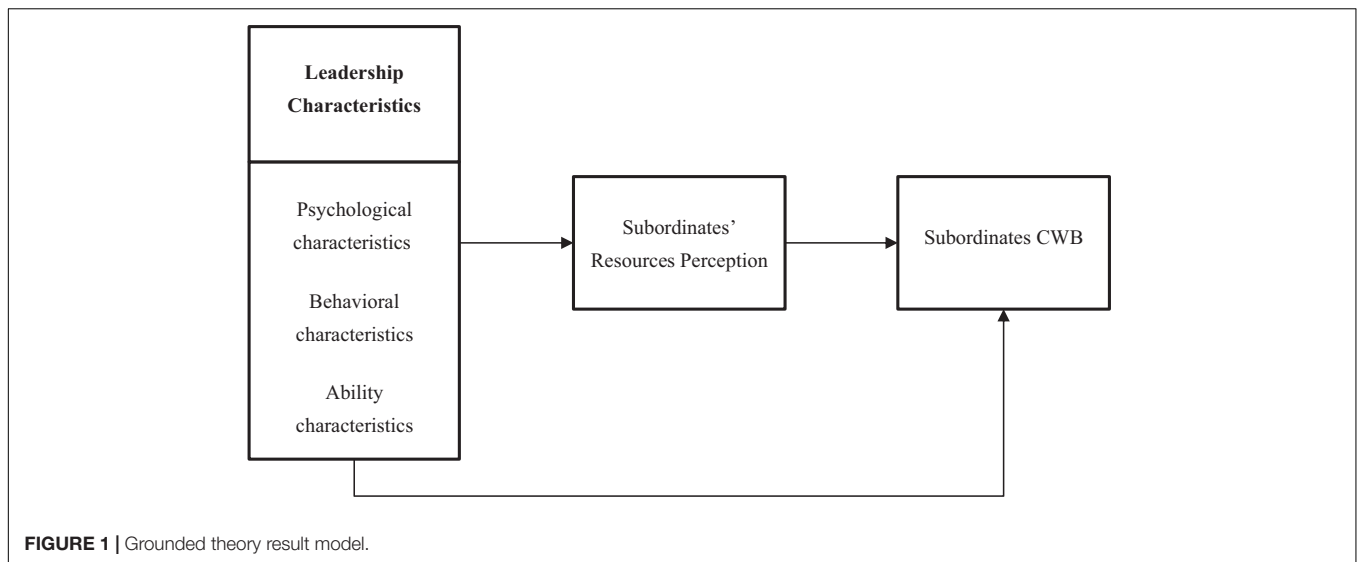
Leadership Characteristics

Psychological characteristics

Behavioral characteristics

Ability characteristics

Subordinates' Resources Perception

Subordinates CWB

FIGURE 1 | Grounded theory result model.